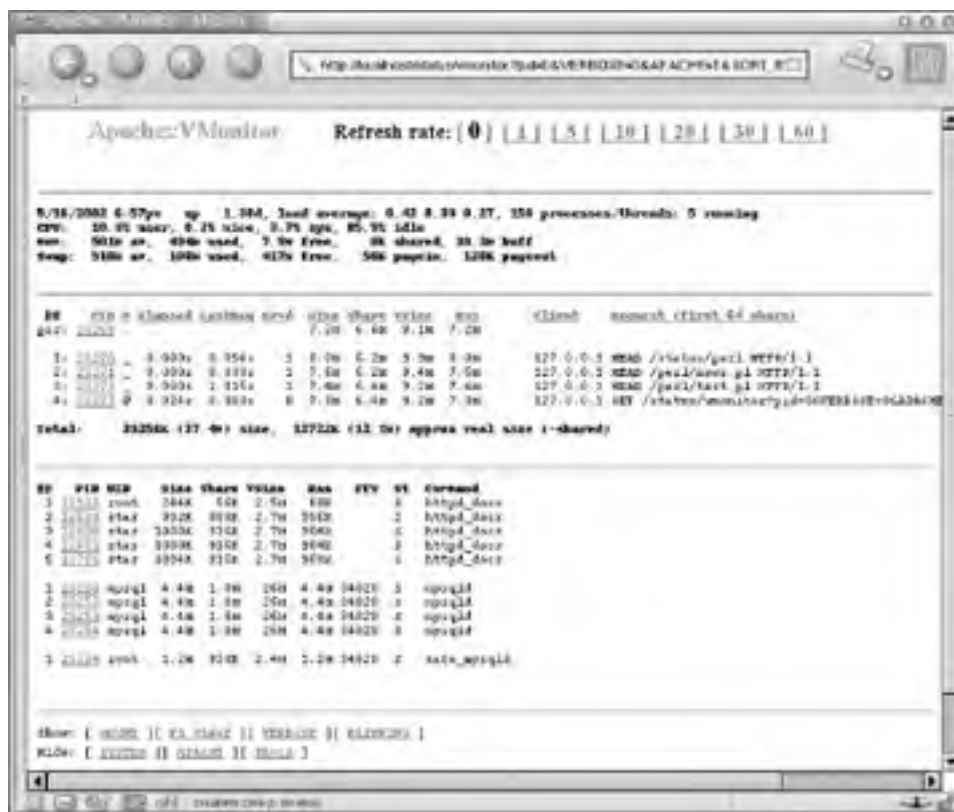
Apache::VMonitor

Refresh rate: [ 0 ] [ 1 ] [ 5 ] [ 10 ] [ 20 ] [ 30 ] [ 60 ]

5/16/2002 6:57pm up 1.384, load average: 0.42 0.39 0.27, 150 processes/threads: 5 running
CPU: 10.9% user, 0.2% nice, 3.7% sys, 85.9% idle
Mem: 501M av, 494M used, 7.9M free, 0K shared, 30.3M buff
Swap: 510M av, 100M used, 417M free. 56K pagein. 120K pageout

| ## | PID | M | Elapsed | LastReq | Srvd | Size | Share | VSize | Rss | Client | Request (first 64 chars) |
|---|---|---|---|---|---|---|---|---|---|---|---|
| par: | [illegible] | | | | | 7.2M | 6.6M | 9.1M | 7.2M | | |
| 1: | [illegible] | _ | 0.003s | 0.056s | 3 | 8.0M | 6.2M | 9.9M | 8.0M | 127.0.0.1 | HEAD /status/perl HTTP/1.1 |
| 2: | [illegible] | _ | 0.003s | 0.033s | 3 | 7.6M | 6.2M | 9.4M | 7.6M | 127.0.0.1 | HEAD /perl/news.pl HTTP/1.1 |
| 3: | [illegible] | _ | 0.003s | 1.016s | 3 | 7.4M | 6.4M | 9.2M | 7.4M | 127.0.0.1 | HEAD /perl/test.pl HTTP/1.1 |
| 4: | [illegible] | W | 0.024s | 0.003s | 8 | 7.3M | 6.4M | 9.2M | 7.3M | 127.0.0.1 | GET /status/vmonitor?pid=0&VERBOSE=0&LOADAVE |

Total: 30256K (37.4M) size, 12732K (12.5M) approx real size (-shared)

| ## | PID | UID | Size | Share | VSize | Rss | TTY | St | Command |
|---|---|---|---|---|---|---|---|---|---|
| 1 | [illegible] | root | 384K | 56K | 2.5M | 60K | | S | httpd_docs |
| 2 | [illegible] | stas | 952K | 856K | 2.7M | 956K | | S | httpd_docs |
| 3 | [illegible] | stas | 1000K | 916K | 2.7M | 980K | | S | httpd_docs |
| 4 | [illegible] | stas | 1000K | 916K | 2.7M | 984K | | S | httpd_docs |
| 5 | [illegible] | stas | 1004K | 916K | 2.7M | 980K | | S | httpd_docs |

| ## | PID | UID | Size | Share | VSize | Rss | TTY | St | Command |
|---|---|---|---|---|---|---|---|---|---|
| 1 | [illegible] | mysql | 4.4M | 1.0M | 26M | 4.4M | 34820 | S | mysqld |
| 2 | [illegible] | mysql | 4.4M | 1.0M | 26M | 4.4M | 34820 | S | mysqld |
| 3 | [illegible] | mysql | 4.4M | 1.0M | 26M | 4.4M | 34820 | S | mysqld |
| 4 | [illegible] | mysql | 4.4M | 1.0M | 26M | 4.4M | 34820 | S | mysqld |

| ## | PID | UID | Size | Share | VSize | Rss | TTY | St | Command |
|---|---|---|---|---|---|---|---|---|---|
| 1 | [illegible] | root | 1.2M | 916K | 2.4M | 1.2M | 34820 | S | safe_mysqld |

Show: [ MOUNT ] [ FS_USAGE ] [ VERBOSE ] [ BLINKING ]
Hide: [ SYSTEM ] [ APACHE ] [ PROCS ]